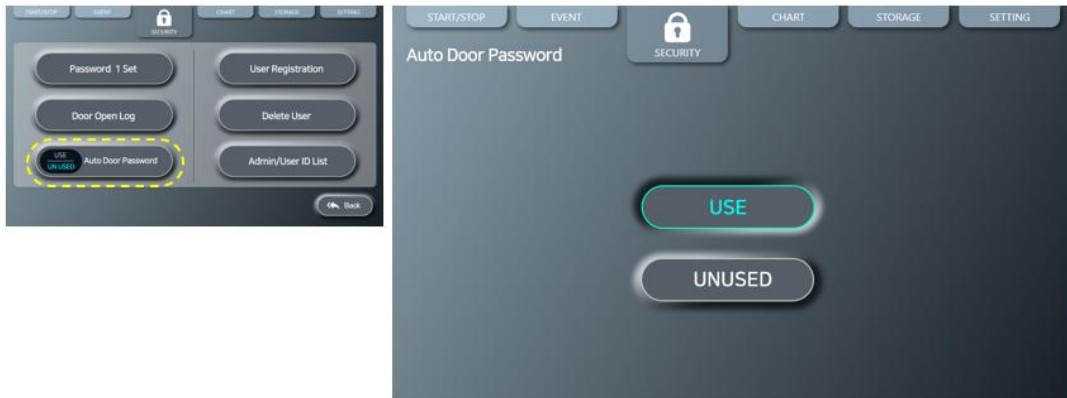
START/STOP EVENT SECURITY CHART STORAGE SETTING

Password 1 Set

User Registration

Door Open Log

Delete User

USE
UN USED
Auto Door Password

Admin/User ID List

Back

START/STOP EVENT SECURITY CHART STORAGE SETTING

Auto Door Password

USE

UNUSED